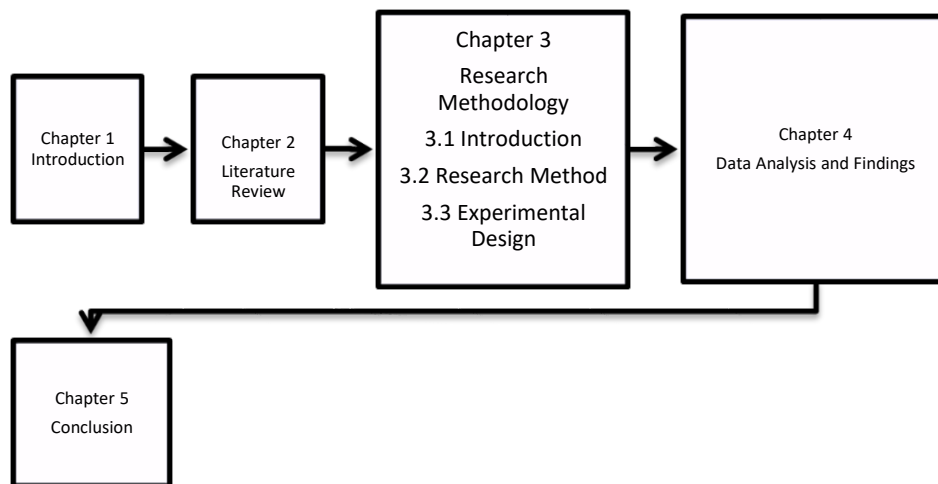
Chapter 1
Introduction

Chapter 2
Literature Review

Chapter 3
Research Methodology
3.1 Introduction
3.2 Research Method
3.3 Experimental Design

Chapter 4
Data Analysis and Findings

Chapter 5
Conclusion